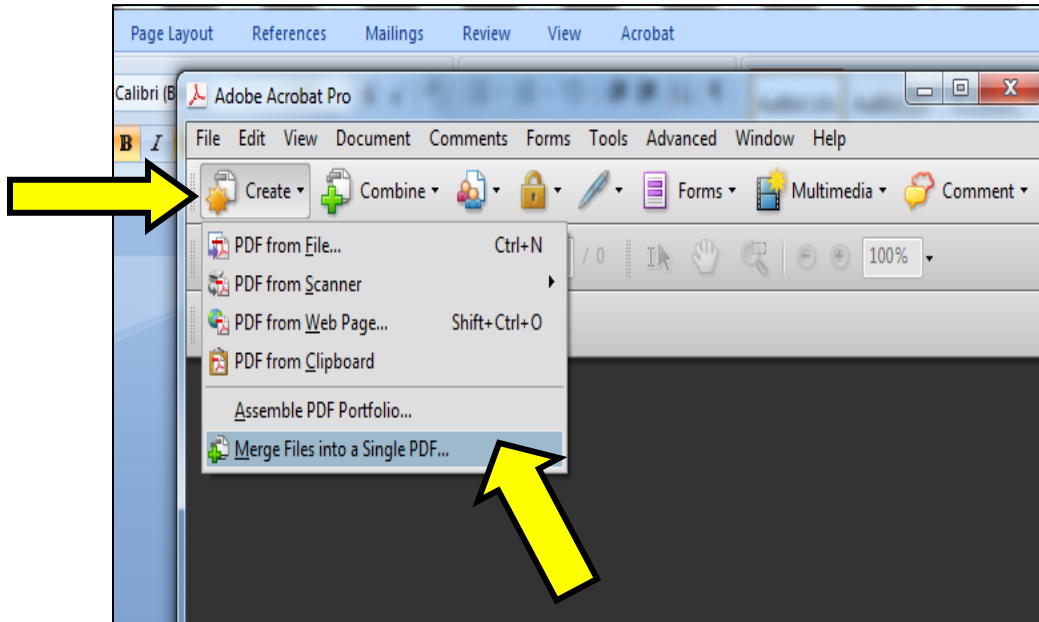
Page Layout References Mailings Review View Acrobat

Calibri (B

B I

Adobe Acrobat Pro

File Edit View Document Comments Forms Tools Advanced Window Help

Create Combine Forms Multimedia Comment

PDF from File... Ctrl+N
PDF from Scanner
PDF from Web Page... Shift+Ctrl+O
PDF from Clipboard
Assemble PDF Portfolio...
Merge Files into a Single PDF...

/ 0

100%